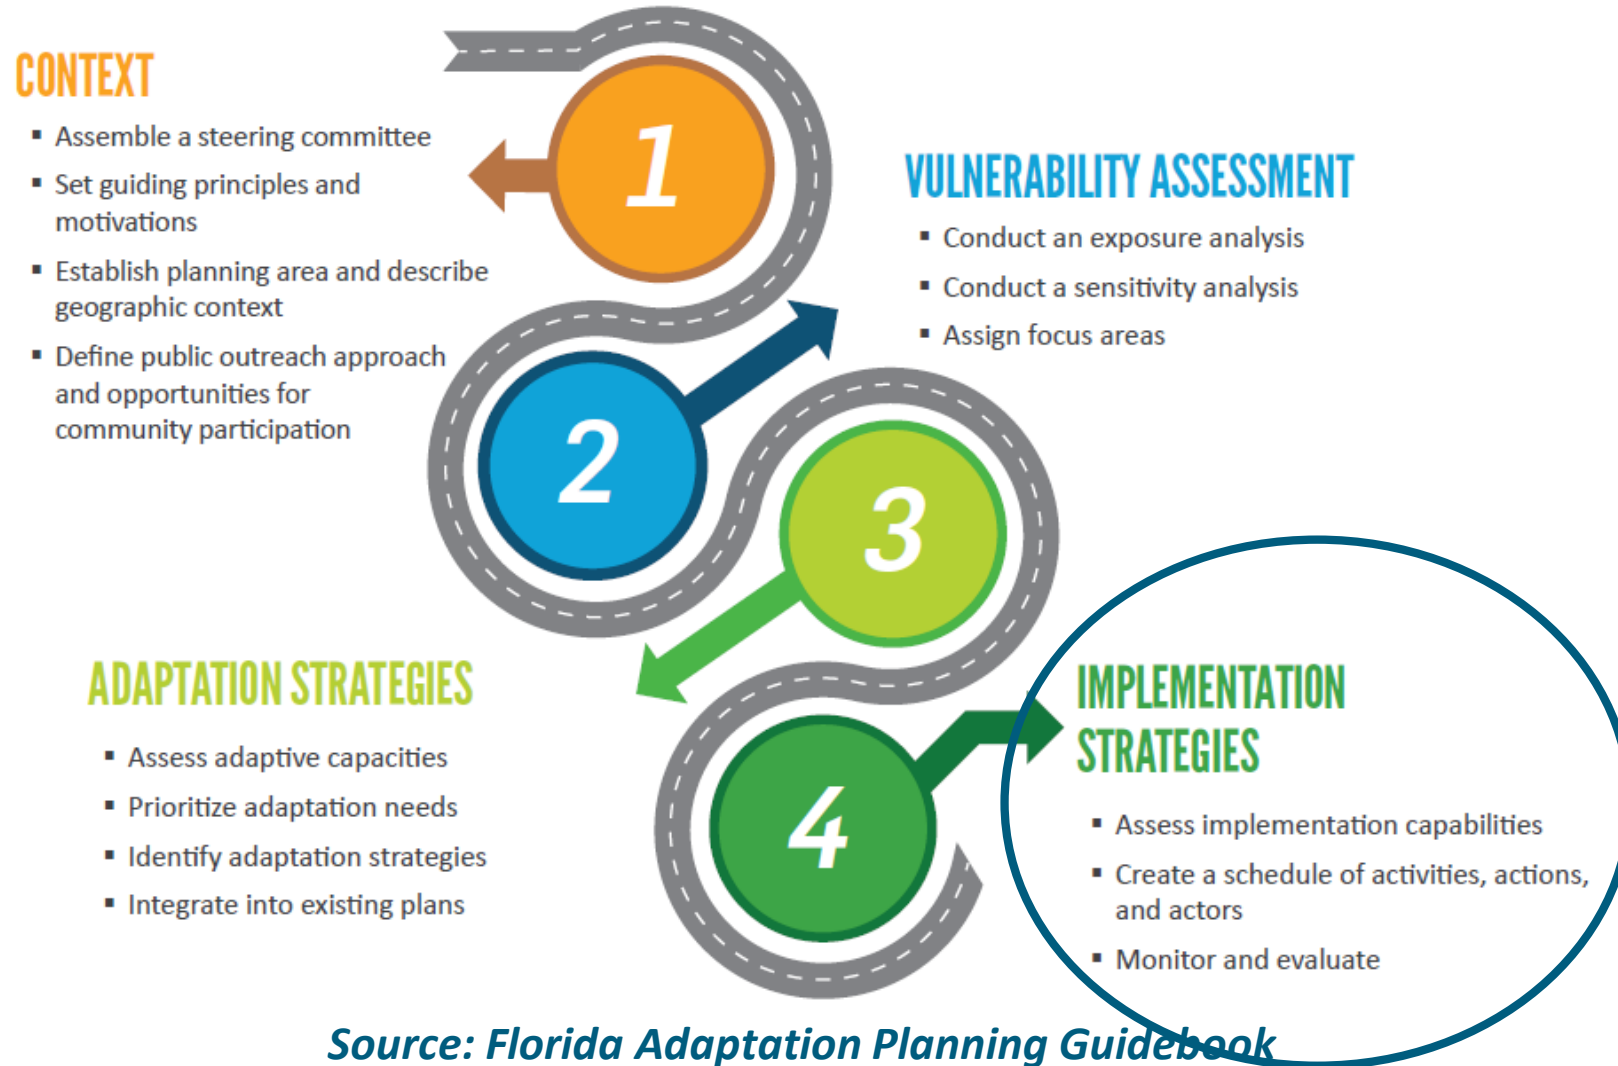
CONTEXT

- Assemble a steering committee
- Set guiding principles and motivations
- Establish planning area and describe geographic context
- Define public outreach approach and opportunities for community participation

1

VULNERABILITY ASSESSMENT

- Conduct an exposure analysis
- Conduct a sensitivity analysis
- Assign focus areas

2

3

ADAPTATION STRATEGIES

- Assess adaptive capacities
- Prioritize adaptation needs
- Identify adaptation strategies
- Integrate into existing plans

4

IMPLEMENTATION STRATEGIES

- Assess implementation capabilities
- Create a schedule of activities, actions, and actors
- Monitor and evaluate

Source: Florida Adaptation Planning Guidebook